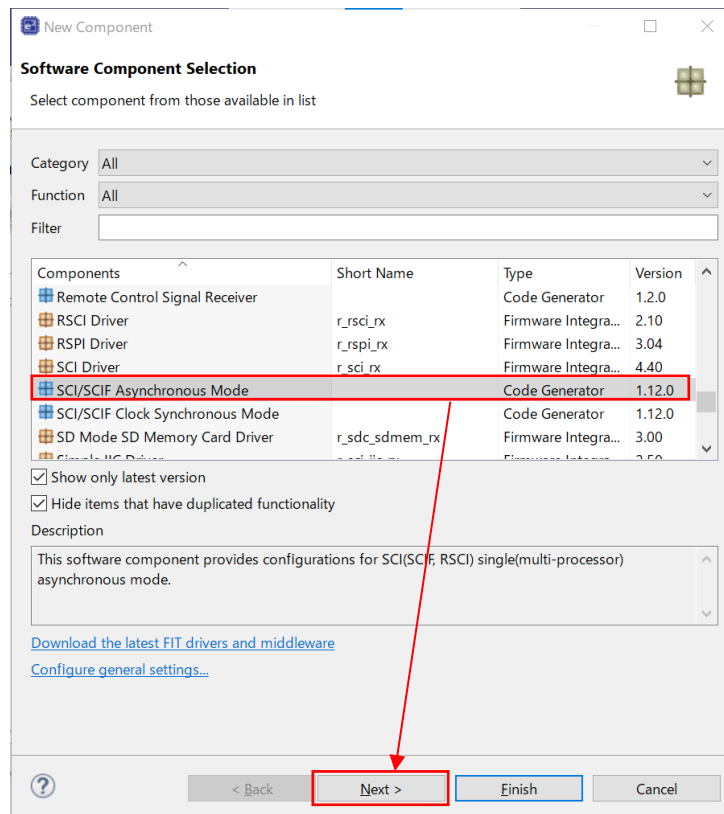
New Component

Software Component Selection

Select component from those available in list

Category All

Function All

Filter

| Components | Short Name | Type | Version |
|---|---|---|---|
| Remote Control Signal Receiver | | Code Generator | 1.2.0 |
| RSCI Driver | r_rsci_rx | Firmware Integra... | 2.10 |
| RSPI Driver | r_rspi_rx | Firmware Integra... | 3.04 |
| SCI Driver | r_sci_rx | Firmware Integra... | 4.40 |
| SCI/SCIF Asynchronous Mode | | Code Generator | 1.12.0 |
| SCI/SCIF Clock Synchronous Mode | | Code Generator | 1.12.0 |
| SD Mode SD Memory Card Driver | r_sdc_sdmem_rx | Firmware Integra... | 3.00 |
| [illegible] | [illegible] | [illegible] | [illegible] |

Show only latest version

Hide items that have duplicated functionality

Description

This software component provides configurations for SCI(SCIF, RSCI) single(multi-processor) asynchronous mode.

Download the latest FIT drivers and middleware

Configure general settings...

?

< Back

Next >

Finish

Cancel